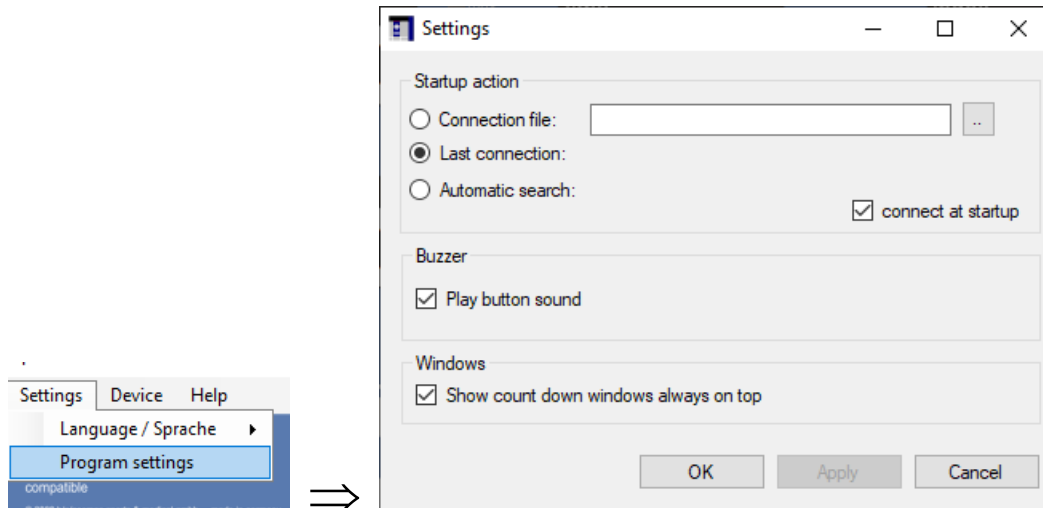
Settings Device Help
Language / Sprache
Program settings
compatible

$\Rightarrow$

Settings

Startup action
Connection file: ..
Last connection:
Automatic search:
connect at startup

Buzzer
Play button sound

Windows
Show count down windows always on top

OK Apply Cancel